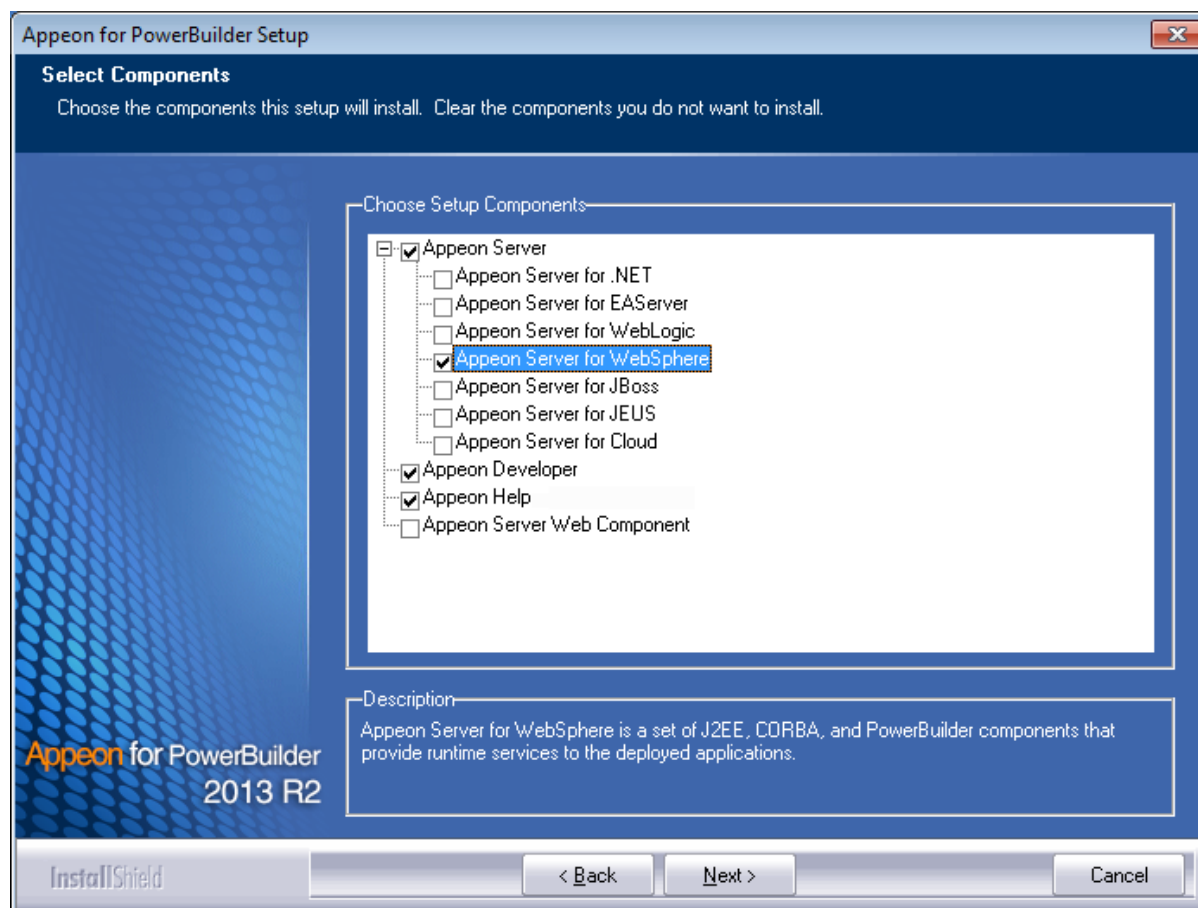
Appeon for PowerBuilder Setup

Select Components

Choose the components this setup will install. Clear the components you do not want to install.

Choose Setup Components

Appeon Server
Appeon Server for .NET
Appeon Server for EAServer
Appeon Server for WebLogic
Appeon Server for WebSphere
Appeon Server for JBoss
Appeon Server for JEUS
Appeon Server for Cloud
Appeon Developer
Appeon Help
Appeon Server Web Component

Description

Appeon Server for WebSphere is a set of J2EE, CORBA, and PowerBuilder components that provide runtime services to the deployed applications.

Appeon for PowerBuilder 2013 R2

InstallShield

< Back
Next >
Cancel